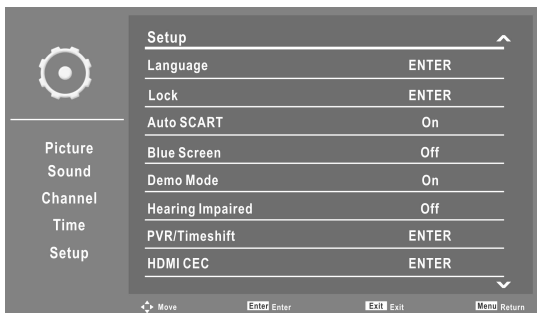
Picture
Sound
Channel
Time
Setup

Setup

| | |
|---|---|
| Language | ENTER |
| Lock | ENTER |
| Auto SCART | On |
| Blue Screen | Off |
| Demo Mode | On |
| Hearing Impaired | Off |
| PVR/Timeshift | ENTER |
| HDMI CEC | ENTER |

Move Enter Enter Exit Exit Menu Return